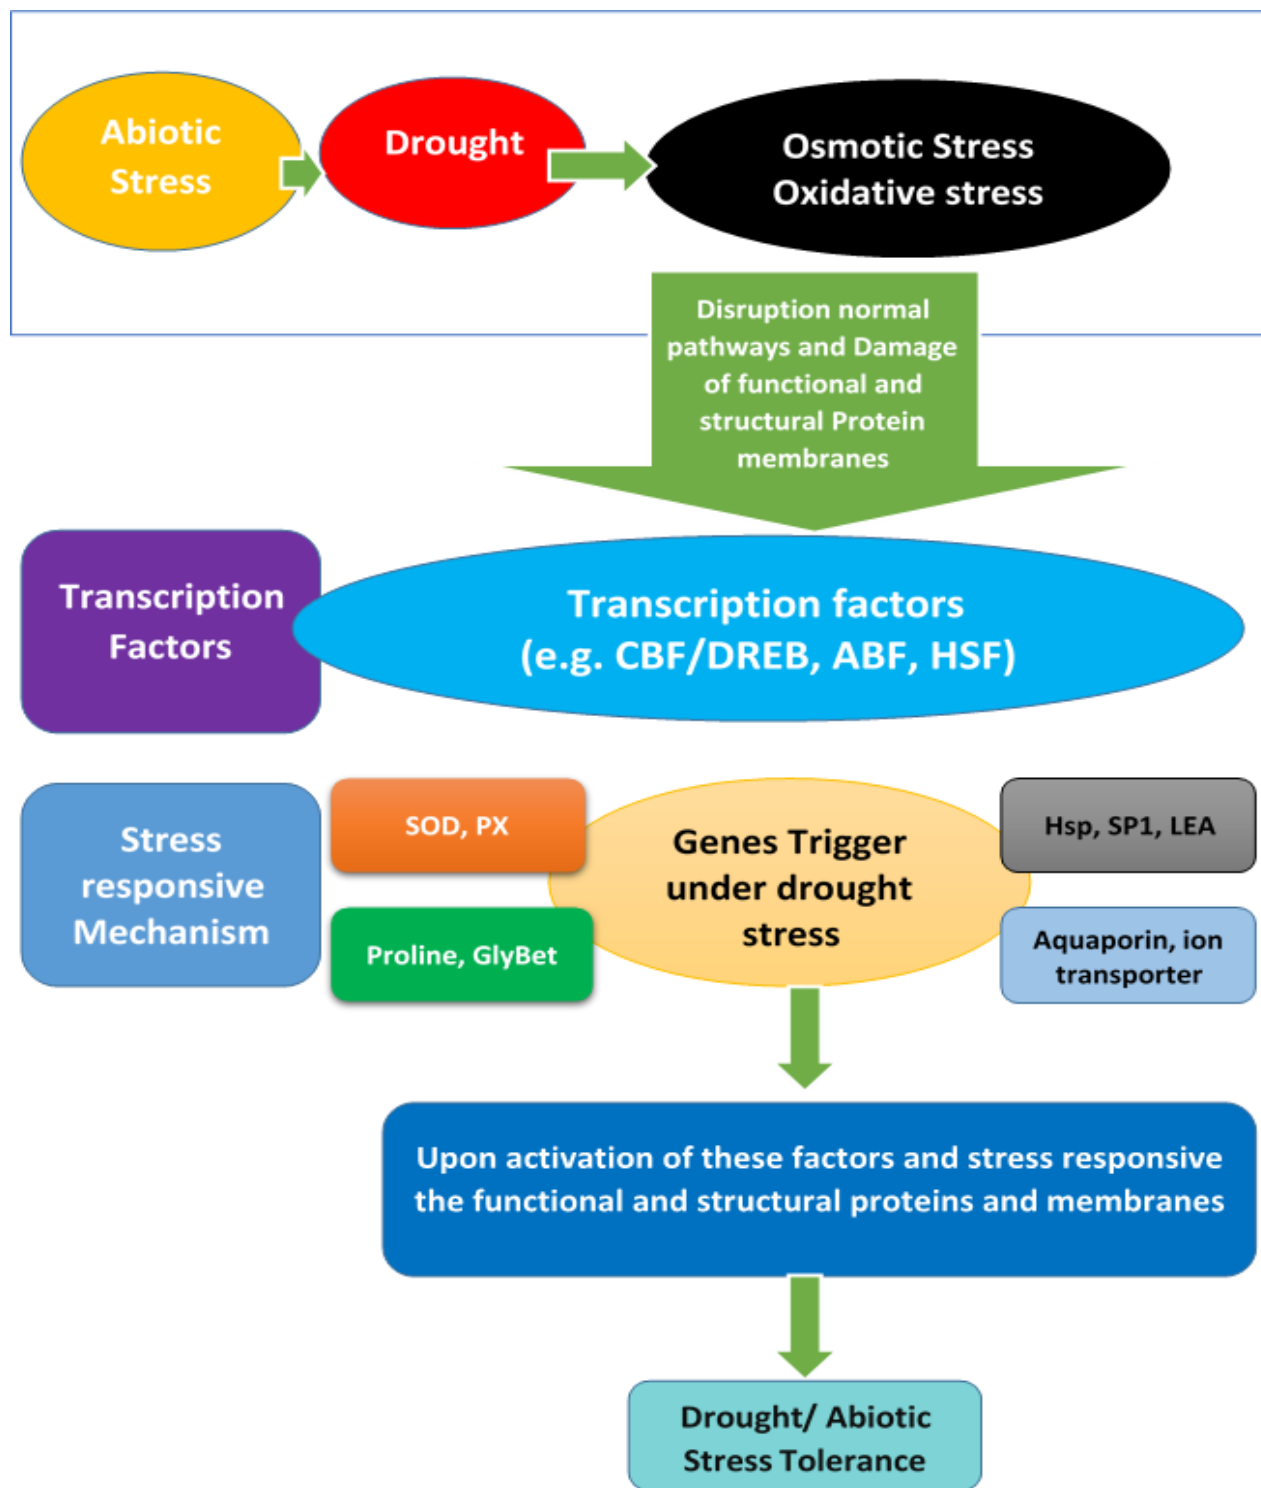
Abiotic Stress

Drought

Osmotic Stress
Oxidative stress

Disruption normal pathways and Damage of functional and structural Protein membranes

Transcription Factors

Transcription factors
(e.g. CBF/DREB, ABF, HSF)

Stress responsive Mechanism

SOD, PX

Proline, GlyBet

Genes Trigger under drought stress

Hsp, SP1, LEA

Aquaporin, ion transporter

Upon activation of these factors and stress responsive the functional and structural proteins and membranes

Drought/ Abiotic Stress Tolerance